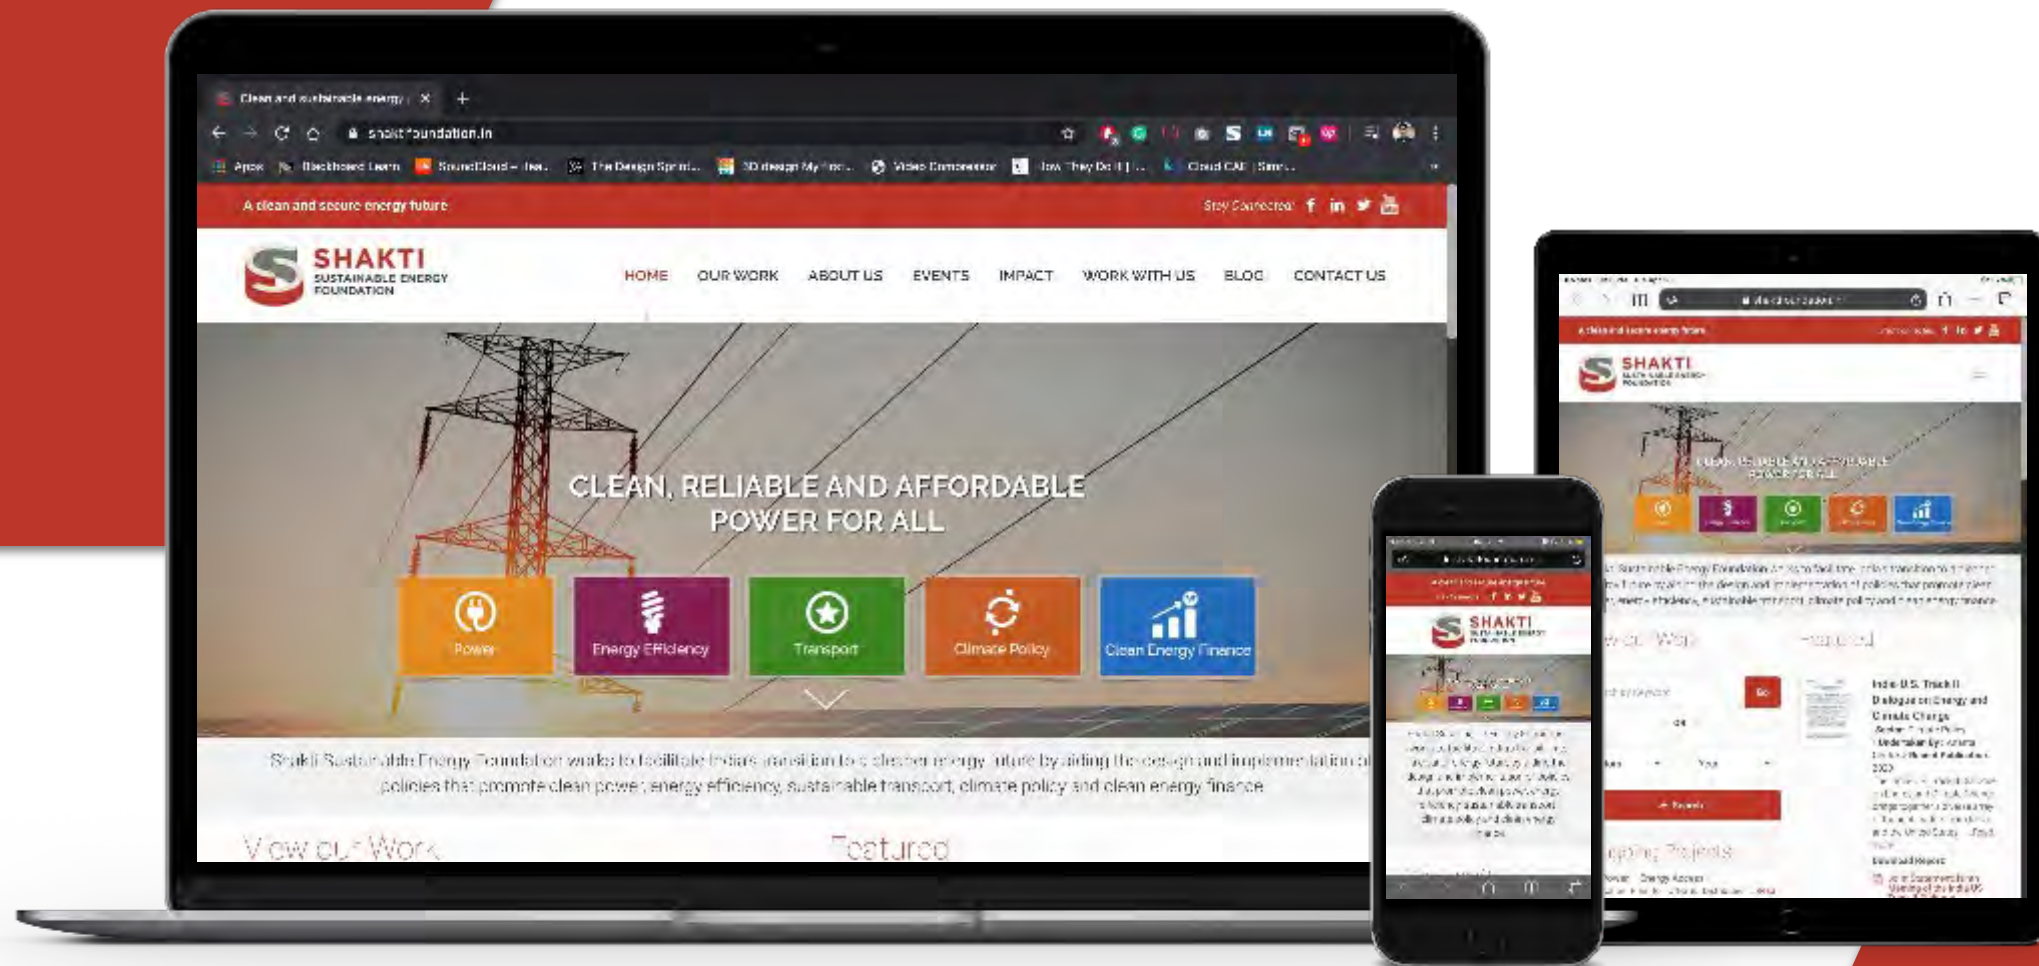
Clean and sustainable energy | ×

shaktifoundation.in

Apps  Blackboard Learn  SoundCloud – Hea...  The Design Sprint...  3D design My Fro...  Video Compressor  How They Do It | ...  Cloud CAE | Sim...

A clean and secure energy future

Stay Connected

SHAKTI SUSTAINABLE ENERGY FOUNDATION

HOME  OUR WORK  ABOUT US  EVENTS  IMPACT  WORK WITH US  BLOG  CONTACT US

CLEAN, RELIABLE AND AFFORDABLE POWER FOR ALL

Power  Energy Efficiency  Transport  Climate Policy  Clean Energy Finance

Shakti Sustainable Energy Foundation works to facilitate India's transition to a cleaner energy future by aiding the design and implementation of policies that promote clean power, energy efficiency, sustainable transport, climate policy and clean energy finance.

View our Work  Featured

SHAKTI

SHAKTI

Indo-U.S. Track II Dialogue on Energy and Climate Change

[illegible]